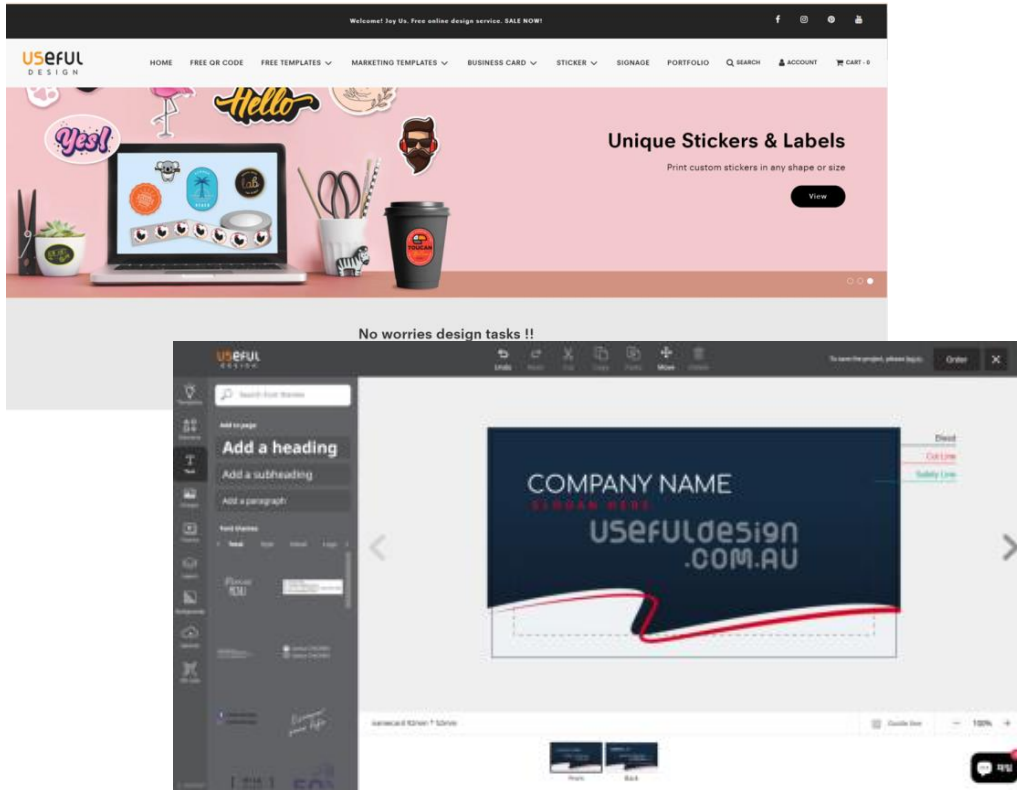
Welcome! Joy Us. Free online design service. SALE NOW!

USEFUL DESIGN

HOME FREE QR CODE FREE TEMPLATES MARKETING TEMPLATES BUSINESS CARD STICKER SIGNAGE PORTFOLIO SEARCH ACCOUNT CART · 0

Yes! Hello

Unique Stickers & Labels

Print custom stickers in any shape or size

View

No worries design tasks !!

USEFUL DESIGN

Undo Redo Cut Copy Paste Move Delete

To save the project, please log in. Order

Search font themes

Add to page

Add a heading

Add a subheading

Add a paragraph

Font themes

Bleed

Cut Line

Safety Line

COMPANY NAME

SLOGAN HERE

USEFULDESIGN .COM.AU

Guide line

100%

Front Back